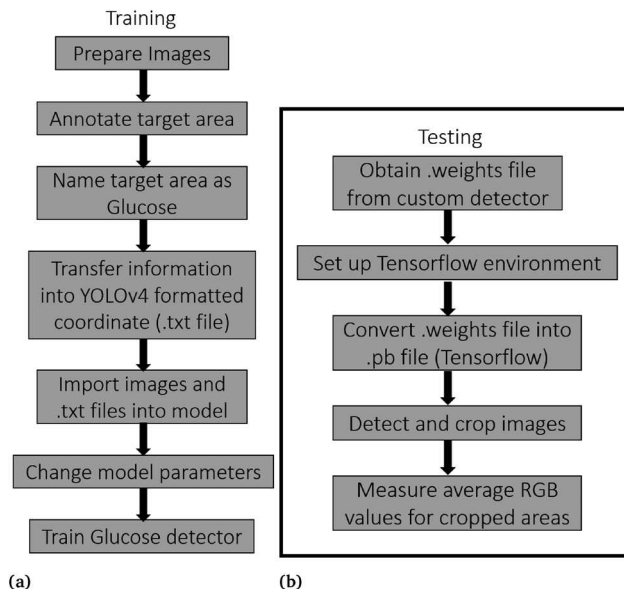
Training

Prepare Images

Annotate target area

Name target area as Glucose

Transfer information into YOLOv4 formatted coordinate (.txt file)

Import images and .txt files into model

Change model parameters

Train Glucose detector

(a)

Testing

Obtain .weights file from custom detector

Set up Tensorflow environment

Convert .weights file into .pb file (Tensorflow)

Detect and crop images

Measure average RGB values for cropped areas

(b)